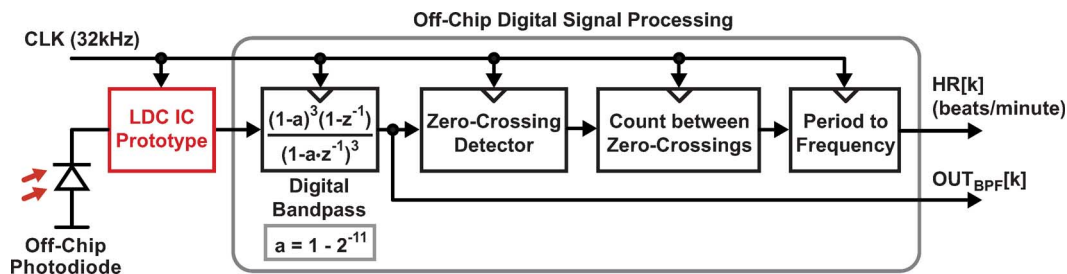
Off-Chip Digital Signal Processing

CLK (32kHz)

LDC IC Prototype

$\frac{(1-a)^3(1-z^{-1})}{(1-a\cdot z^{-1})^3}$

Digital Bandpass

$a = 1 - 2^{-11}$

Zero-Crossing Detector

Count between Zero-Crossings

Period to Frequency

HR[k] (beats/minute)

$OUT_{BPF}[k]$

Off-Chip Photodiode